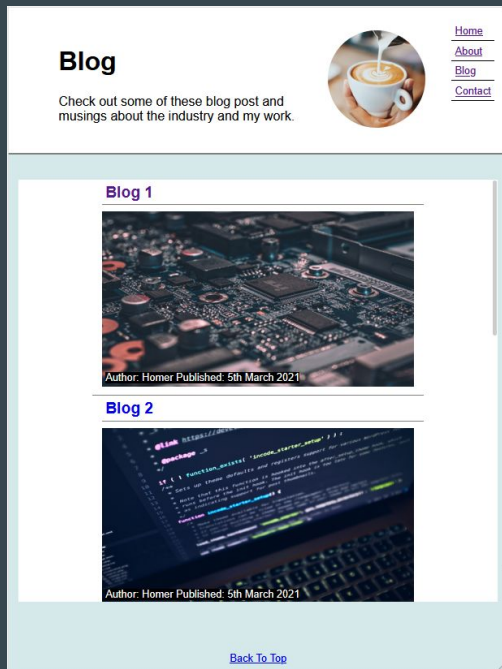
Blog

Check out some of these blog post and musings about the industry and my work.

Home
About
Blog
Contact

Blog 1

Author: Homer Published: 5th March 2021

Blog 2

Author: Homer Published: 5th March 2021

Back To Top